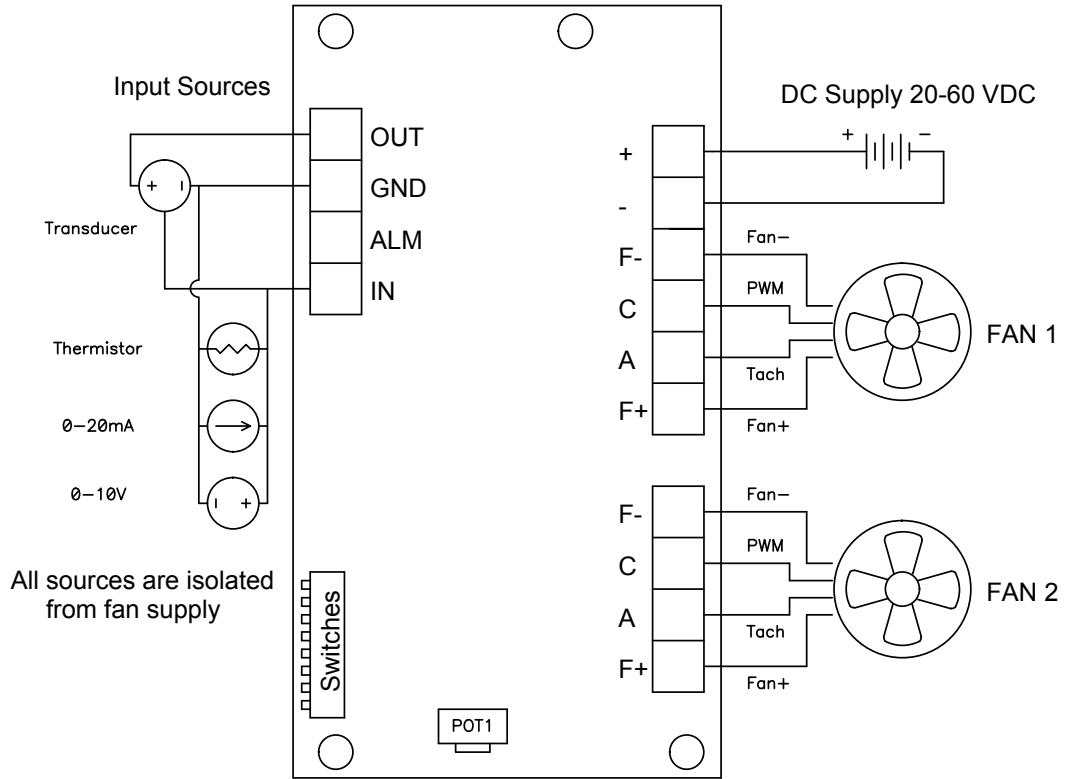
Input Sources

DC Supply 20-60 VDC

OUT
GND
ALM
IN

+
-
F-
C
A
F+

+ -

+ I

Transducer

Thermistor

0-20mA

0-10V

I +

Fan-
PWM
Tach
Fan+

FAN 1

F-
C
A
F+

Fan-
PWM
Tach
Fan+

FAN 2

All sources are isolated from fan supply

Switches

POT1